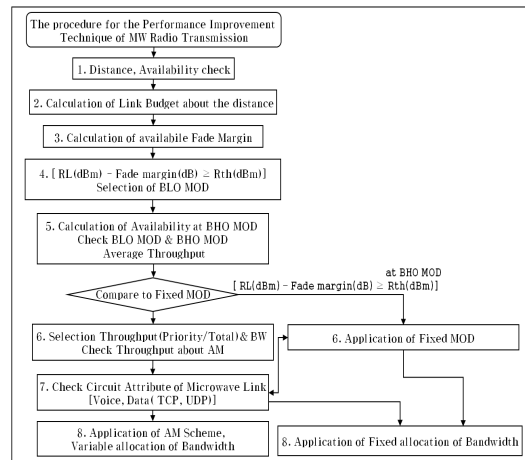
The procedure for the Performance Improvement Technique of MW Radio Transmission

1. Distance, Availability check

2. Calculation of Link Budget about the distance

3. Calculation of availabile Fade Margin

4. [ RL(dBm) - Fade margin(dB) ≥ Rth(dBm)]
Selection of BLO MOD

5. Calculation of Availability at BHO MOD
Check BLO MOD & BHO MOD
Average Throughput

Compare to Fixed MOD

at BHO MOD
[ RL(dBm) - Fade margin(dB) ≥ Rth(dBm)]

6. Selection Throughput(Priority/Total) & BW
Check Throughput about AM

6. Application of Fixed MOD

7. Check Circuit Attribute of Microwave Link
[Voice, Data( TCP, UDP)]

8. Application of AM Scheme,
Variable allocation of Bandwidth

8. Application of Fixed allocation of Bandwidth